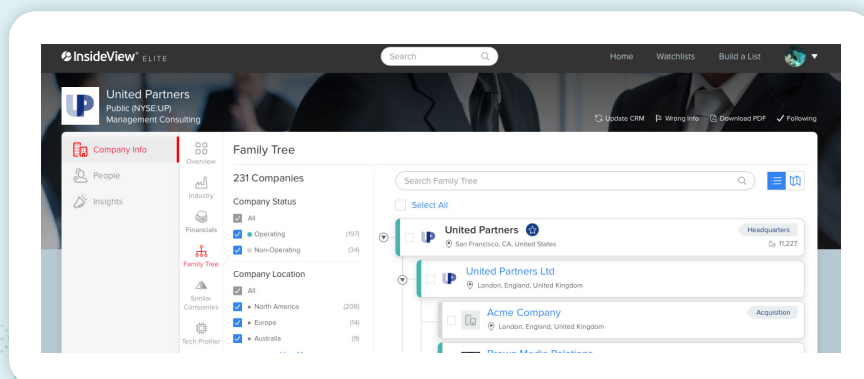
InsideView® ELITE

Search

Home Watchlists Build a List

UP United Partners
Public (NYSE:UP)
Management Consulting

Update CRM Wrong Info Download PDF ✓ Following

Company Info
People
Insights

Overview
Industry
Financials
Family Tree
Similar Companies
Tech Profiler

Family Tree

231 Companies

Company Status
All
Operating (197)
Non-Operating (34)

Company Location
All
North America (208)
Europe (14)
Australia (9)

Search Family Tree

Select All

United Partners
San Francisco, CA, United States
Headquarters
11,227

United Partners Ltd
London, England, United Kingdom

Acme Company
London, England, United Kingdom
Acquisition

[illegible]